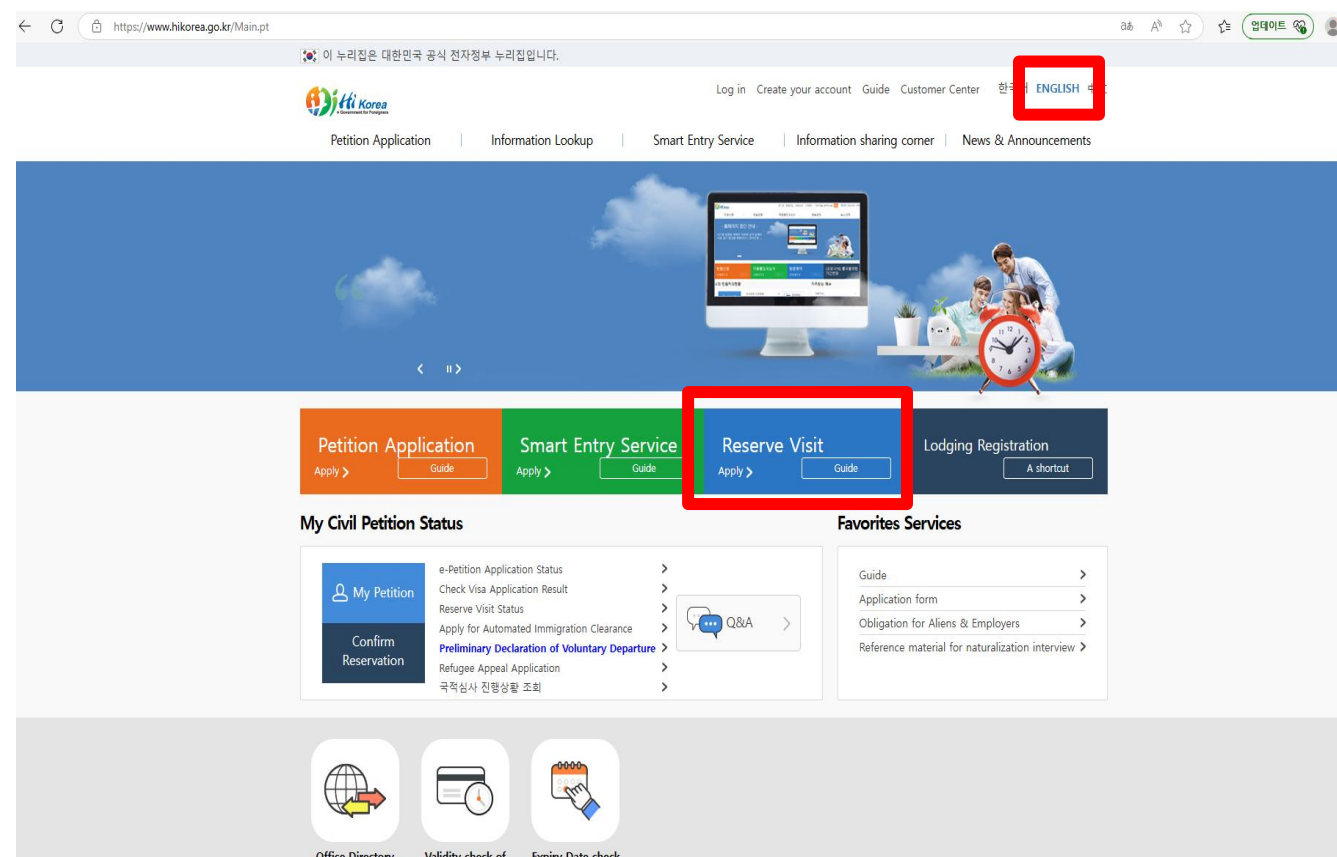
https://www.hikorea.go.kr/Main.pt

업데이트

이 누리집은 대한민국 공식 전자정부 누리집입니다.

Hi Korea
e-Government for Foreigners

Log in Create your account Guide Customer Center 한국어 ENGLISH 中文

Petition Application | Information Lookup | Smart Entry Service | Information sharing corner | News & Announcements

Petition Application
Apply > Guide

Smart Entry Service
Apply > Guide

Reserve Visit
Apply > Guide

Lodging Registration
A shortcut

My Civil Petition Status

My Petition

Confirm Reservation

e-Petition Application Status >
Check Visa Application Result >
Reserve Visit Status >
Apply for Automated Immigration Clearance >
Preliminary Declaration of Voluntary Departure >
Refugee Appeal Application >
국적심사 진행상황 조회 >

Q&A >

Favorites Services

Guide >
Application form >
Obligation for Aliens & Employers >
Reference material for naturalization interview >

Office Directory
Validity check of
Expiry Date check